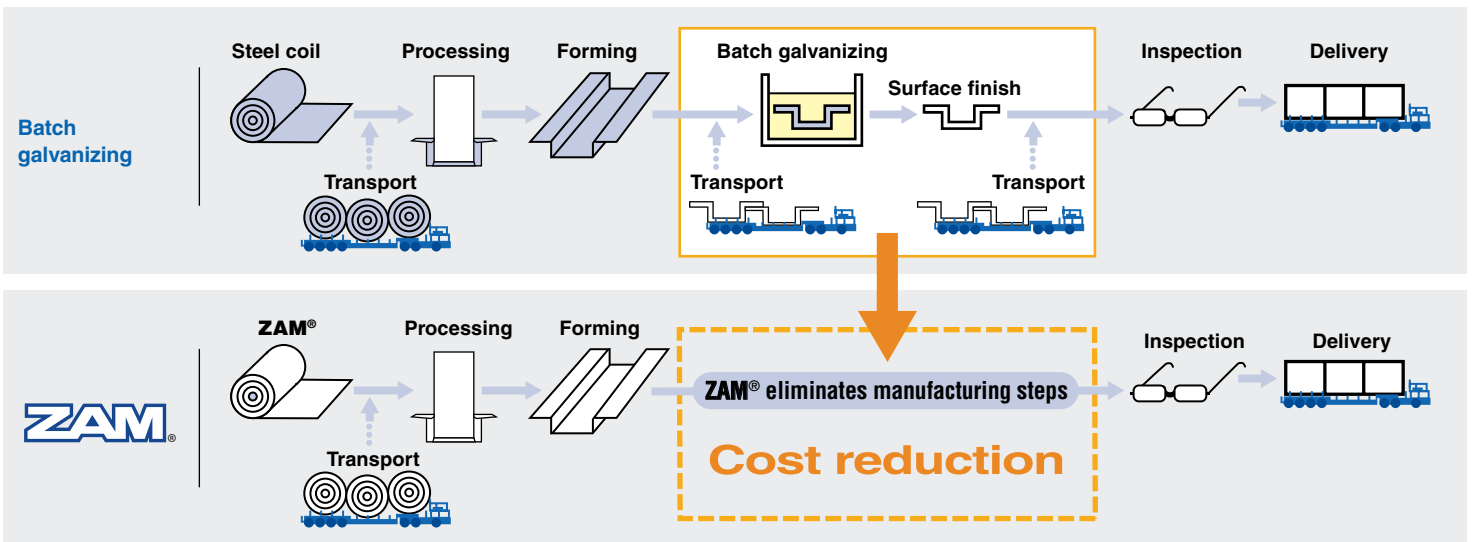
Batch galvanizing

Steel coil

Processing

Forming

Batch galvanizing

Surface finish

Inspection

Delivery

Transport

Transport

Transport

ZAM®

ZAM®

Processing

Forming

ZAM® eliminates manufacturing steps

Inspection

Delivery

Transport

Cost reduction